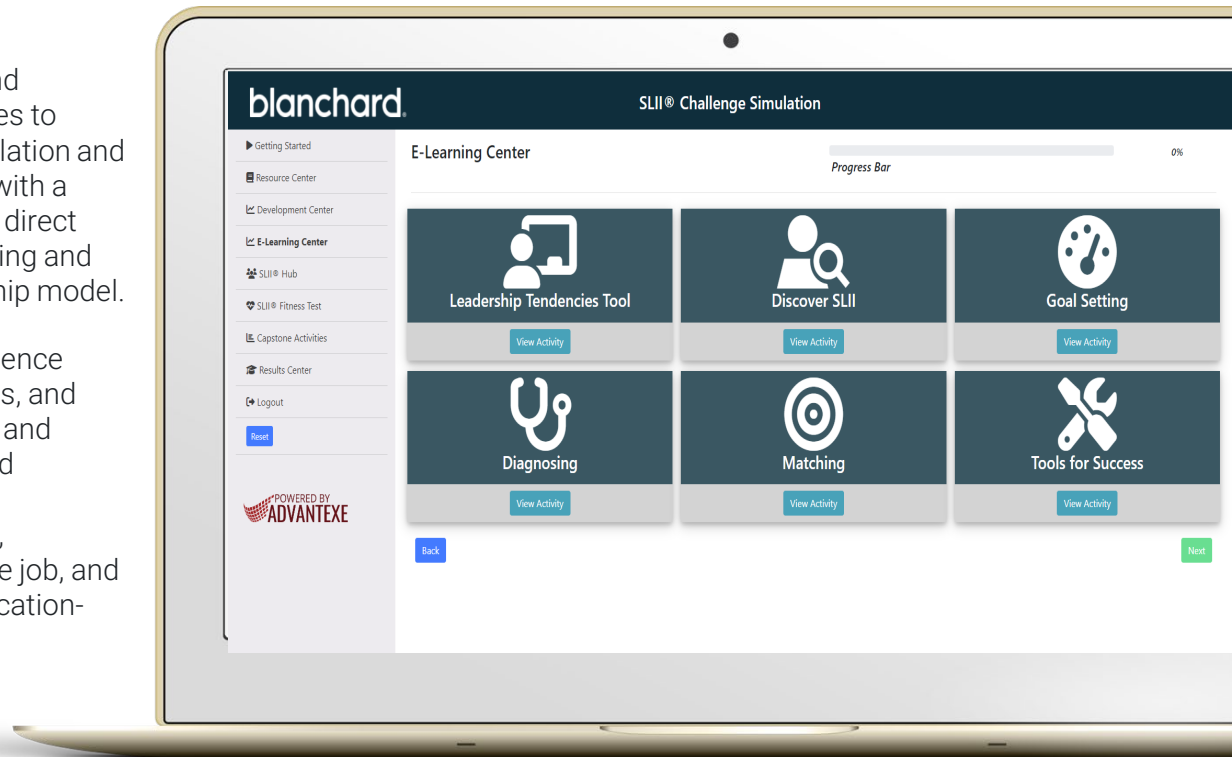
nd
es to
lation and
with a
direct
ing and
hip model.

ence
s, and
and
d

,
e job, and
cation-

blanchard

SLII® Challenge Simulation

Getting Started
Resource Center
Development Center
E-Learning Center
SLII® Hub
SLII® Fitness Test
Capstone Activities
Results Center
Logout
Reset

POWERED BY
ADVANTEXE

E-Learning Center

Progress Bar

0%

Leadership Tendencies Tool
View Activity

Discover SLII
View Activity

Goal Setting
View Activity

Diagnosing
View Activity

Matching
View Activity

Tools for Success
View Activity

Back

Next